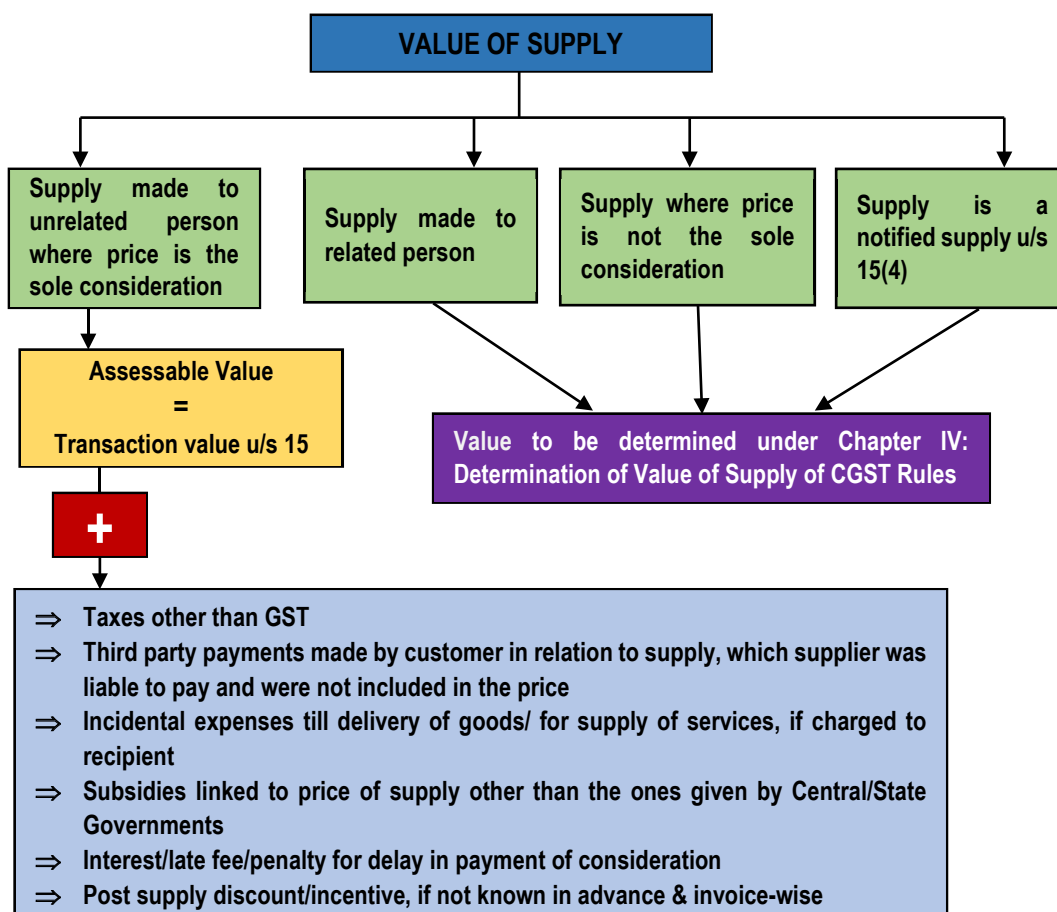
VALUE OF SUPPLY

Supply made to unrelated person where price is the sole consideration

Supply made to related person

Supply where price is not the sole consideration

Supply is a notified supply u/s 15(4)

Assessable Value
=
Transaction value u/s 15

Value to be determined under Chapter IV: Determination of Value of Supply of CGST Rules

+

⇒ Taxes other than GST
⇒ Third party payments made by customer in relation to supply, which supplier was liable to pay and were not included in the price
⇒ Incidental expenses till delivery of goods/ for supply of services, if charged to recipient
⇒ Subsidies linked to price of supply other than the ones given by Central/State Governments
⇒ Interest/late fee/penalty for delay in payment of consideration
⇒ Post supply discount/incentive, if not known in advance & invoice-wise